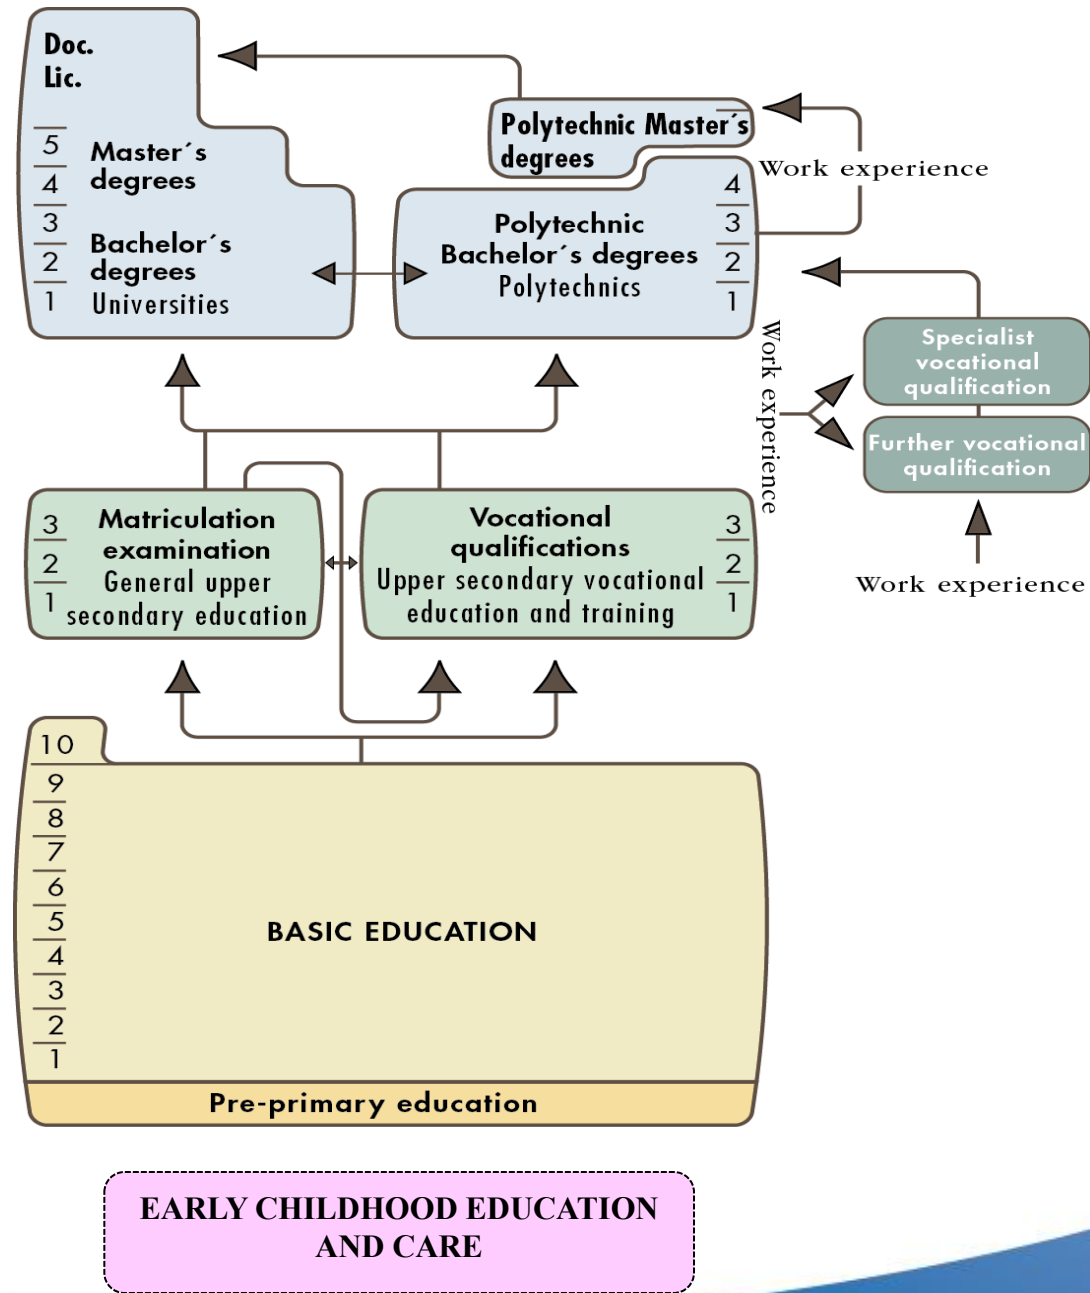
Doc.
Lic.

5
4
Master´s degrees

3
2
1
Bachelor´s degrees
Universities

Polytechnic Master´s degrees

Work experience

4
3
2
1
Polytechnic Bachelor´s degrees
Polytechnics

Work experience

Specialist vocational qualification

Further vocational qualification

Work experience

3
2
1
Matriculation examination
General upper secondary education

Vocational qualifications
Upper secondary vocational education and training
3
2
1

10
9
8
7
6
5
4
3
2
1
BASIC EDUCATION

Pre-primary education

EARLY CHILDHOOD EDUCATION AND CARE